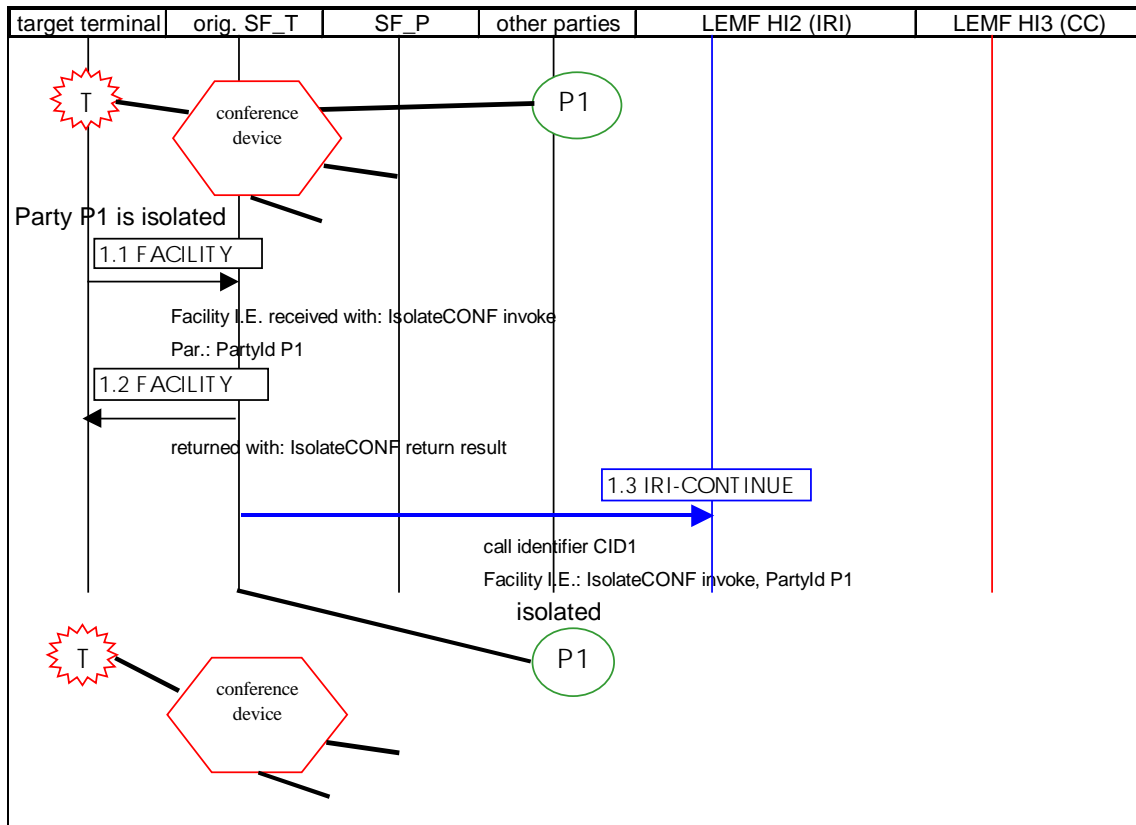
| target terminal | orig. SF_T | SF_P | other parties | LEMF HI2 (IRI) | LEMF HI3 (CC) |
|---|---|---|---|---|---|

T

conference device

P1

Party P1 is isolated

1.1 FACILITY

Facility I.E. received with: IsolateCONF invoke

Par.: PartyId P1

1.2 FACILITY

returned with: IsolateCONF return result

1.3 IRI-CONTINUE

call identifier CID1

Facility I.E.: IsolateCONF invoke, PartyId P1

isolated

T

conference device

P1